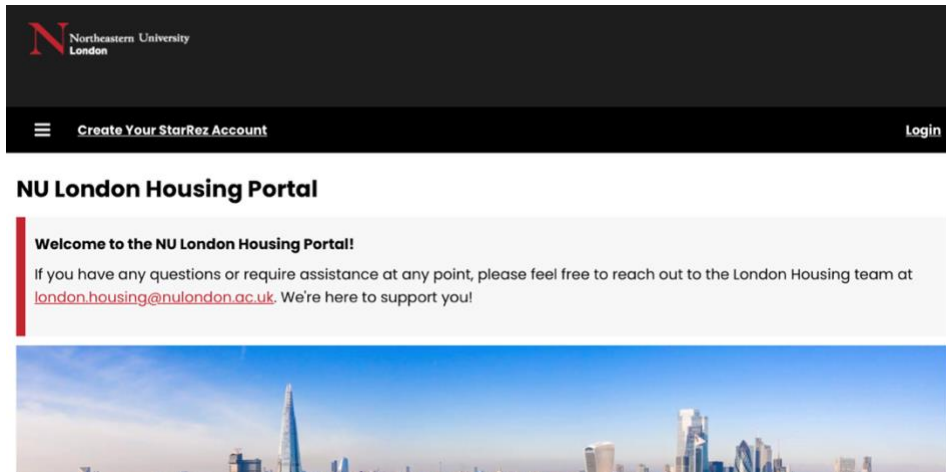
N Northeastern University London

Create Your StarRez Account

Login

NU London Housing Portal

Welcome to the NU London Housing Portal!

If you have any questions or require assistance at any point, please feel free to reach out to the London Housing team at london.housing@nulondon.ac.uk. We're here to support you!